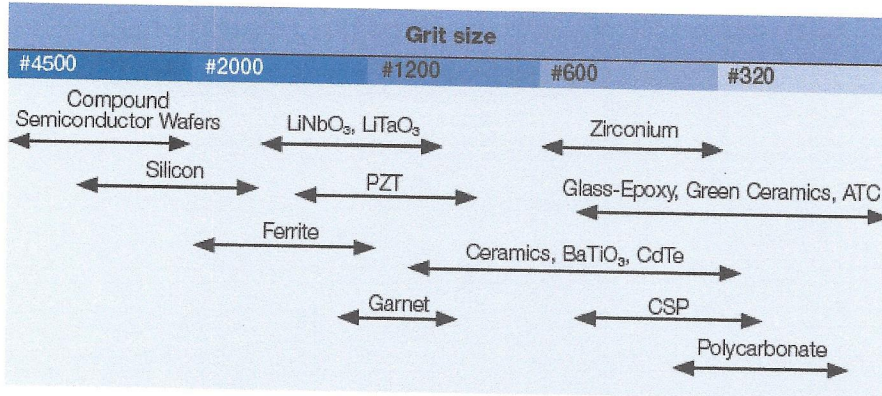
Grit size

#4500 #2000 #1200 #600 #320

Compound Semiconductor Wafers

$LiNbO_3$, $LiTaO_3$

Zirconium

Silicon

PZT

Glass-Epoxy, Green Ceramics, ATC

Ferrite

Ceramics, $BaTiO_3$, CdTe

Garnet

CSP

Polycarbonate